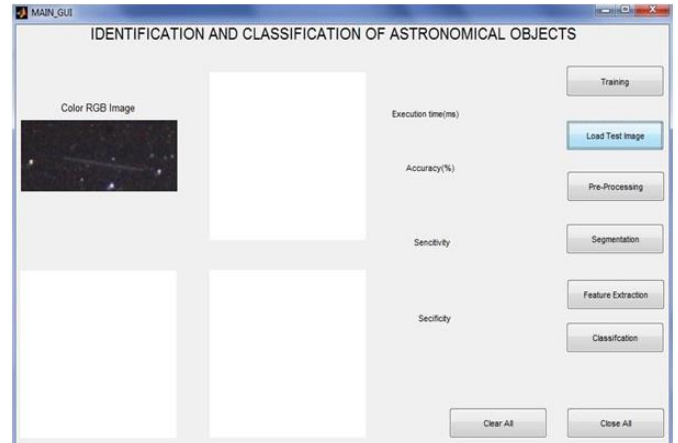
MAIN_GUI

IDENTIFICATION AND CLASSIFICATION OF ASTRONOMICAL OBJECTS

Color RGB Image

Execution time(ms)

Accuracy(%)

Sencitivity

Secificity

Training

Load Test Image

Pre-Processing

Segmentation

Feature Extraction

Classifcation

Clear All

Close All